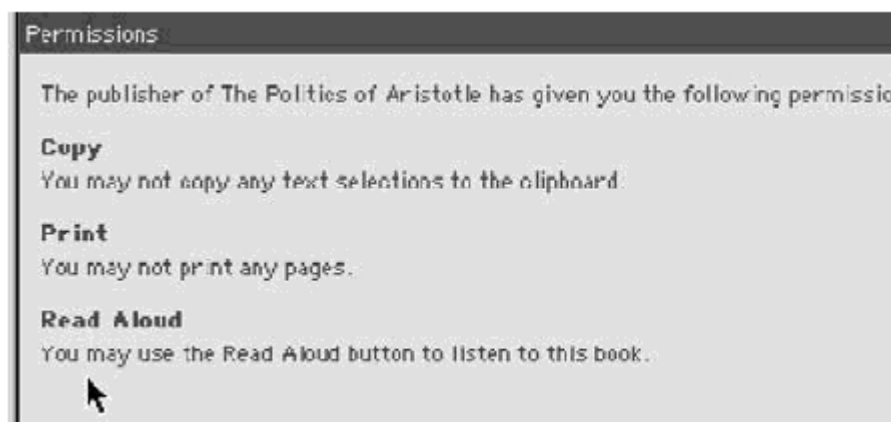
Permissions

The publisher of The Politics of Aristotle has given you the following permissio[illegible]

Copy
You may not copy any text selections to the clipboard.

Print
You may not print any pages.

Read Aloud
You may use the Read Aloud button to listen to this book.